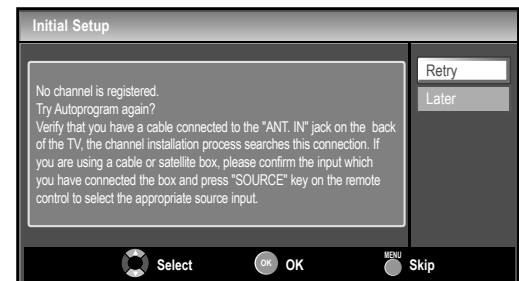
Initial Setup

No channel is registered.
Try Autoprogram again?
Verify that you have a cable connected to the "ANT. IN" jack on the back of the TV, the channel installation process searches this connection. If you are using a cable or satellite box, please confirm the input which you have connected the box and press "SOURCE" key on the remote control to select the appropriate source input.

Retry
Later

Select OK OK MENU Skip